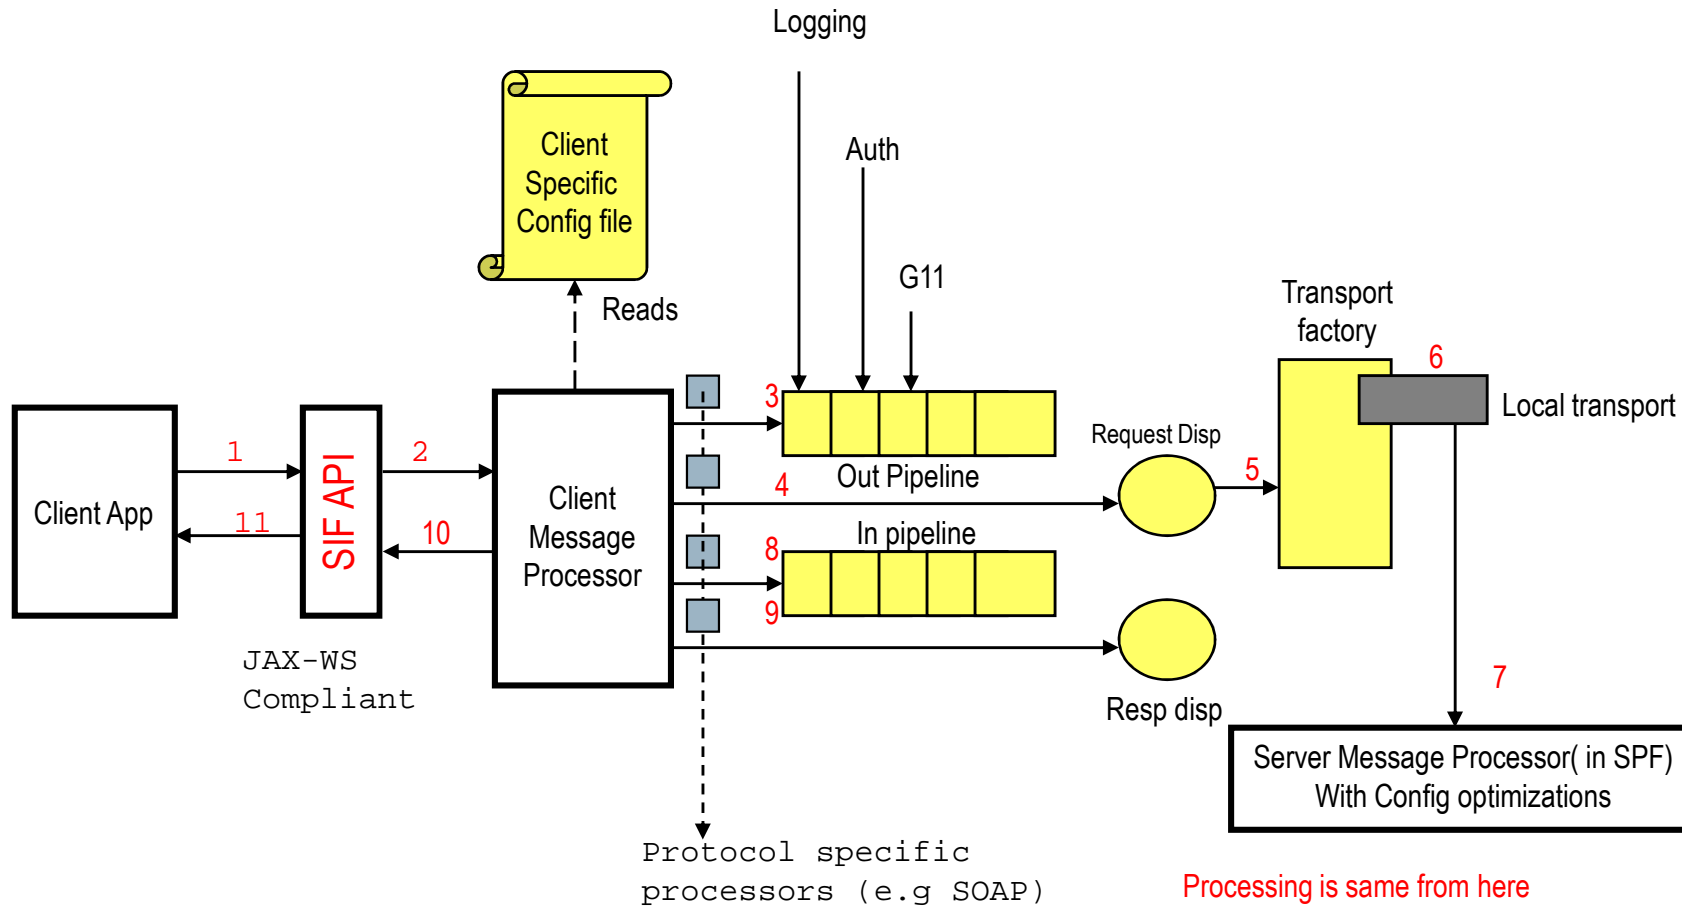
Logging

Client Specific Config file

Auth

G11

Reads

Transport factory

6

Local transport

Client App

1

11

SIF API

2

10

Client Message Processor

3

Out Pipeline

4

Request Disp

5

In pipeline

8

9

Resp disp

7

JAX-WS Compliant

Server Message Processor( in SPF) With Config optimizations

Protocol specific processors (e.g SOAP)

Processing is same from here